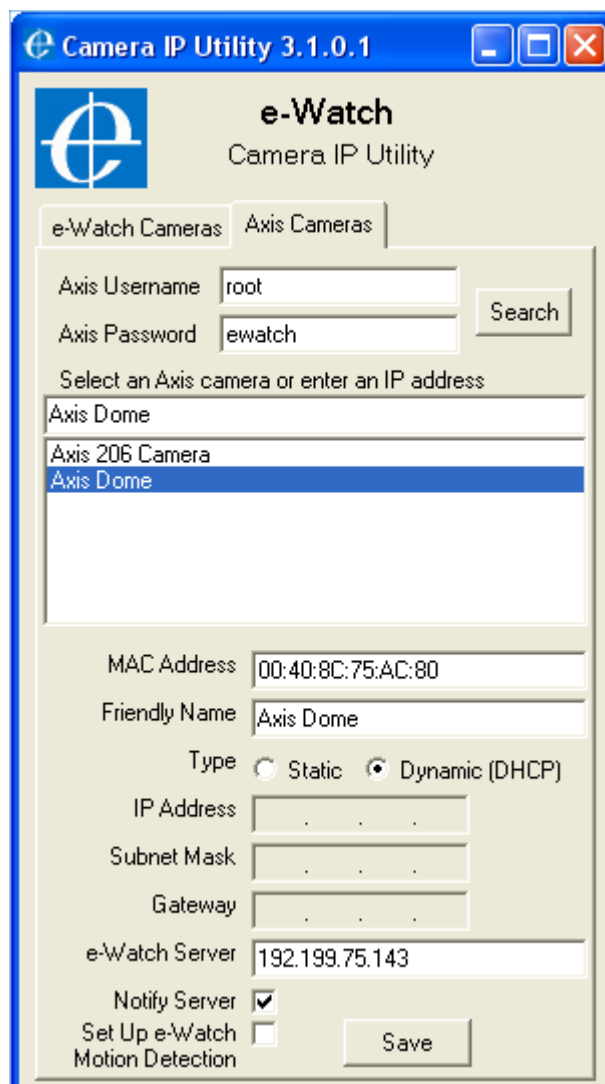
Camera IP Utility 3.1.0.1

e-Watch
Camera IP Utility

e-Watch Cameras
Axis Cameras

Axis Username root
Axis Password ewatch
Search

Select an Axis camera or enter an IP address
Axis Dome

Axis 206 Camera
Axis Dome

MAC Address 00:40:8C:75:AC:80
Friendly Name Axis Dome
Type Static Dynamic (DHCP)
IP Address . . .
Subnet Mask . . .
Gateway . . .
e-Watch Server 192.199.75.143
Notify Server
Set Up e-Watch Motion Detection
Save